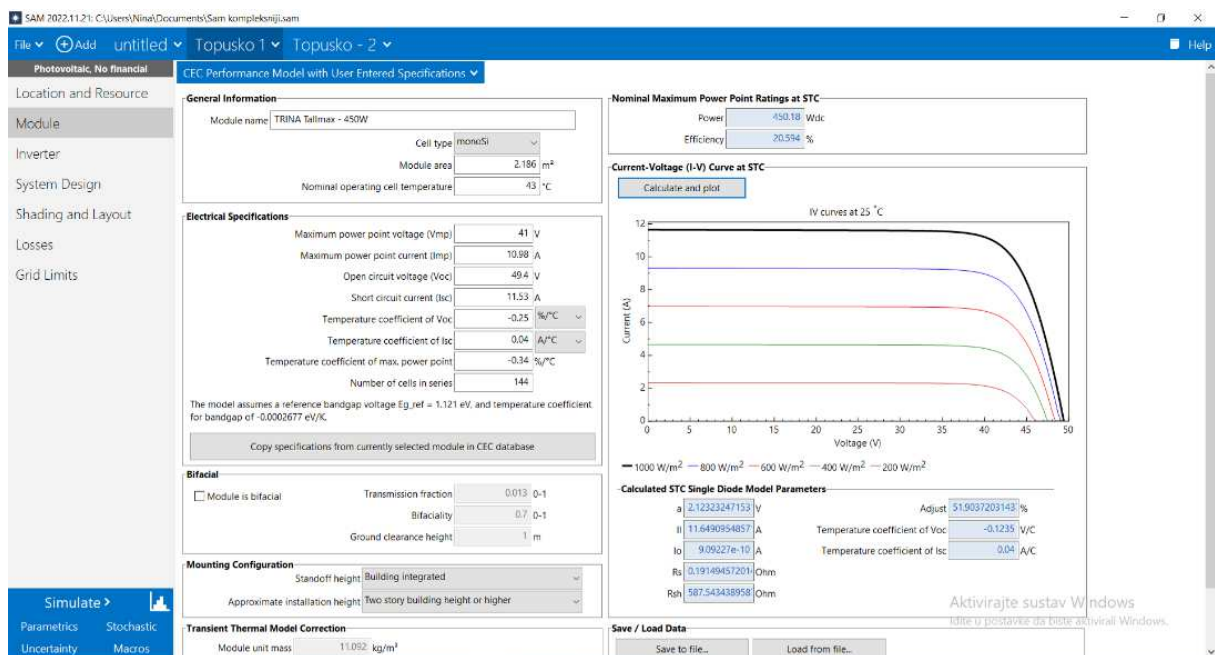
SAM 2022.11.21: C:\Users\Nina\Documents\Sam kompleksniji.sam

File ⌄ Add untitled ⌄ Topusko 1 ⌄ Topusko - 2 ⌄ Help

Photovoltaic, No financial

Location and Resource
Module
Inverter
System Design
Shading and Layout
Losses
Grid Limits

Simulate >
Parametrics Stochastic
Uncertainty Macros

CEC Performance Model with User Entered Specifications ⌄

General Information
Module name TRINA Tallmax - 450W
Cell type monoSi
Module area 2.186 m²
Nominal operating cell temperature 43 °C

Electrical Specifications
Maximum power point voltage (Vmp) 41 V
Maximum power point current (Imp) 10.98 A
Open circuit voltage (Voc) 49.4 V
Short circuit current (Isc) 11.53 A
Temperature coefficient of Voc -0.25 %/°C
Temperature coefficient of Isc 0.04 A/°C
Temperature coefficient of max. power point -0.34 %/°C
Number of cells in series 144

The model assumes a reference bandgap voltage Eg_ref = 1.121 eV, and temperature coefficient for bandgap of -0.0002677 eV/K.

Copy specifications from currently selected module in CEC database

Bifacial
Module is bifacial
Transmission fraction 0.013 0-1
Bifaciality 0.7 0-1
Ground clearance height 1 m

Mounting Configuration
Standoff height Building integrated
Approximate installation height Two story building height or higher

Transient Thermal Model Correction
Module unit mass 11.092 kg/m²

Nominal Maximum Power Point Ratings at STC
Power 450.18 Wdc
Efficiency 20.594 %

Current-Voltage (I-V) Curve at STC
Calculate and plot

IV curves at 25 °C
12
10
8
6
4
2
0
Current (A)
0 5 10 15 20 25 30 35 40 45 50
Voltage (V)

— 1000 W/m² — 800 W/m² — 600 W/m² — 400 W/m² — 200 W/m²

Calculated STC Single Diode Model Parameters
a 2.12323247153 V
Il 11.6490954857 A
Io 9.09227e-10 A
Rs 0.19149457201 Ohm
Rsh 587.543438958 Ohm
Adjust 51.9037203143 %
Temperature coefficient of Voc -0.1235 V/C
Temperature coefficient of Isc 0.04 A/C

Save / Load Data
Save to file...
Load from file...

Aktivirajte sustav Windows
Idite u postavke da biste aktivirali Windows.